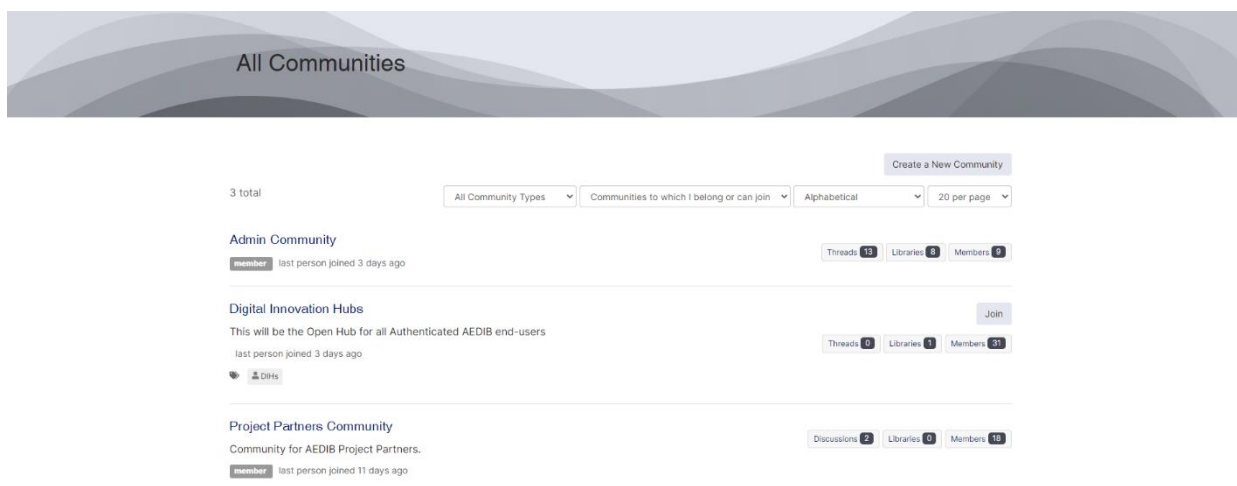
All Communities

Create a New Community

3 total

All Community Types | Communities to which I belong or can join | Alphabetical | 20 per page

Admin Community

member last person joined 3 days ago

Threads 13 Libraries 8 Members 9

Digital Innovation Hubs

Join

This will be the Open Hub for all Authenticated AEDIB end-users

last person joined 3 days ago

DIHs

Threads 0 Libraries 1 Members 31

Project Partners Community

Community for AEDIB Project Partners.

member last person joined 11 days ago

Discussions 2 Libraries 0 Members 18